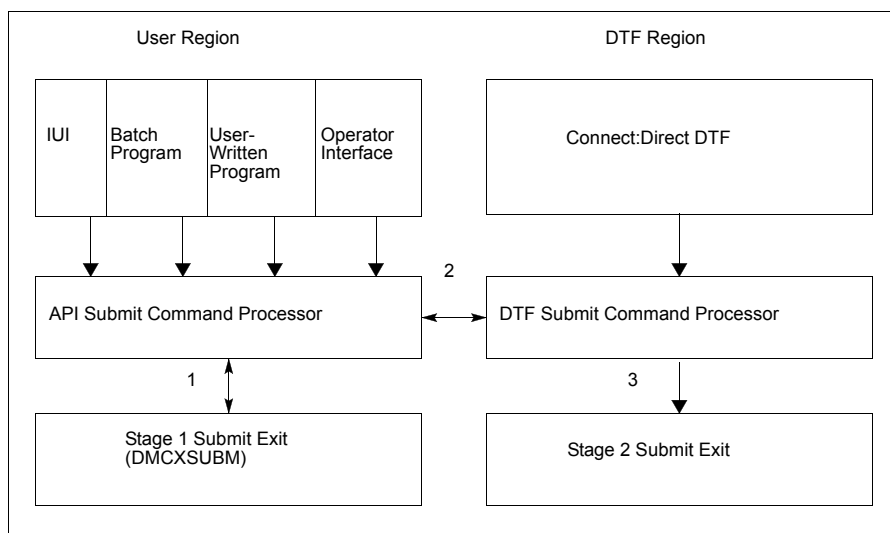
User Region

DTF Region

IUI

Batch Program

User-Written Program

Operator Interface

Connect:Direct DTF

2

API Submit Command Processor

DTF Submit Command Processor

1

3

Stage 1 Submit Exit (DMCXSUBM)

Stage 2 Submit Exit